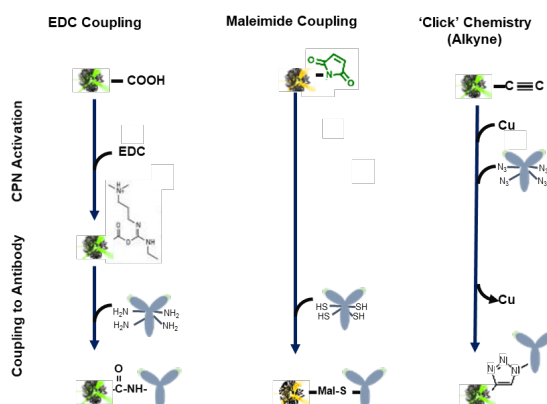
EDC Coupling

Maleimide Coupling

'Click' Chemistry (Alkyne)

CPN Activation

Coupling to Antibody

COOH

EDC

$H_2N$ $NH_2$ $H_2N$ $NH_2$

$\overset{O}{\parallel}$ -C-NH-

N

O O

HS SH HS SH

Mal-S

C≡C

Cu

$N_3$ $N_3$ $N_3$ $N_3$

Cu

N N N